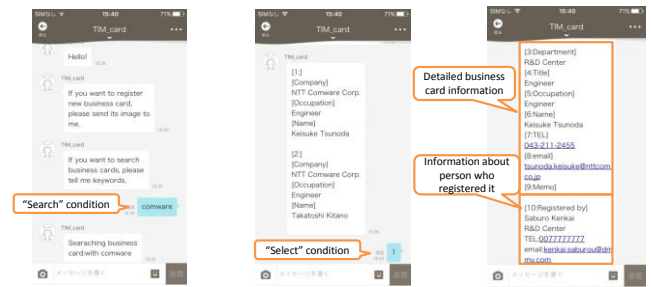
SIMなし 15:40 71%
TIM_card

Hello!

TIM_card
If you want to register new business card, please send its image to me.

TIM_card
If you want to search business cards, please tell me keywords.

"Search" condition
comware

TIM_card
Searaching business card:with comware

メッセージを送る
送信

SIMなし 15:40 71%
TIM_card

TIM_card
[1:]
[Company]
NTT Comware Corp.
[Occupation]
Engineer
[Name]
Keisuke Tsunoda

[2:]
[Company]
NTT Comware Corp.
[Occupation]
Engineer
[Name]
Takatoshi Kitano

"Select" condition
1

メッセージを送る
送信

SIMなし 15:40 71%
TIM_card

[3:Department]
R&D Center
[4:Title]
Engineer
[5:Occupation]
Engineer
[6:Name]
Keisuke Tsunoda
[7:TEL]
043-211-2455
[8:email]
tsunoda.keisuke@nttcom.co.jp
[9:Memo]

Detailed business card information

Information about person who registered it

[10:Registered by]
Saburo Kenkai
R&D Center
TEL:0777777777
email:kenkai.saburou@dmmy.com

メッセージを送る
送信